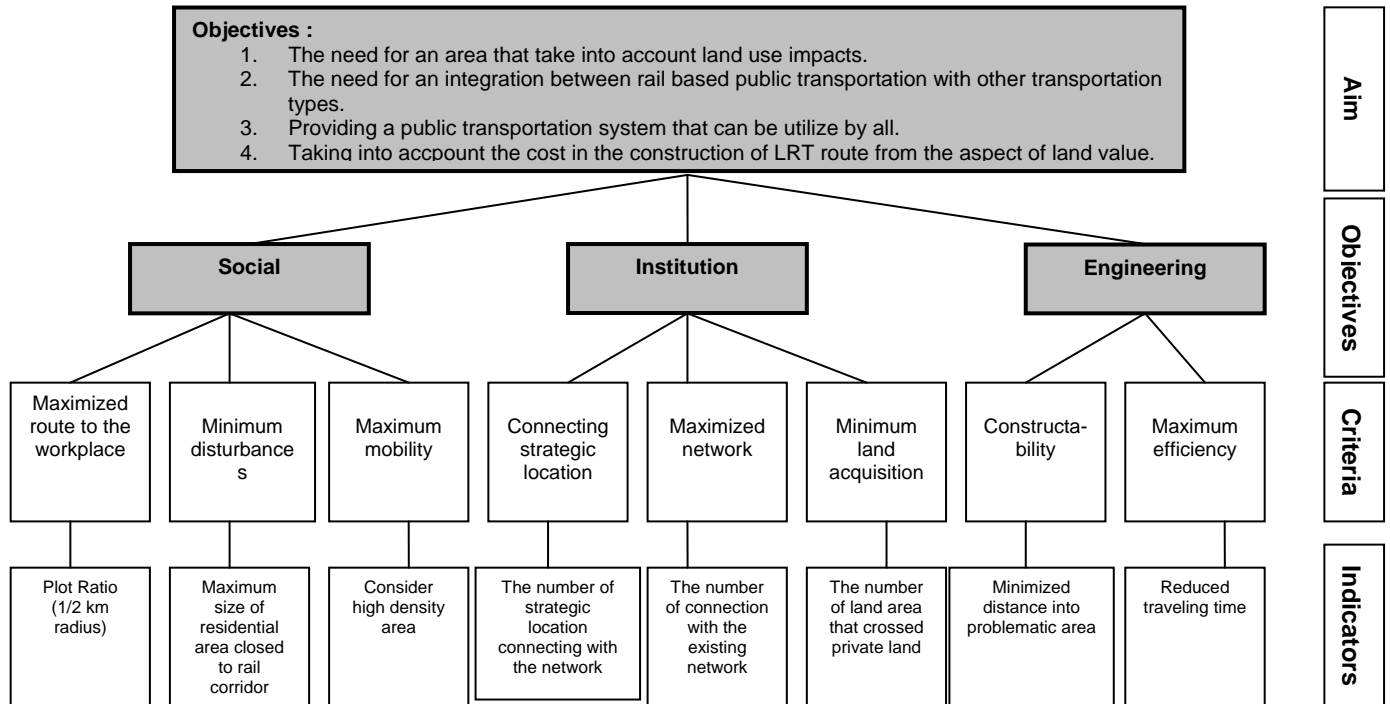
**Objectives :**
1. The need for an area that take into account land use impacts.
2. The need for an integration between rail based public transportation with other transportation types.
3. Providing a public transportation system that can be utilize by all.
4. Taking into accpount the cost in the construction of LRT route from the aspect of land value.

Aim

Social

Institution

Engineering

Objectives

Maximized route to the workplace

Minimum disturbances

Maximum mobility

Connecting strategic location

Maximized network

Minimum land acquisition

Constructability

Maximum efficiency

Criteria

Plot Ratio (1/2 km radius)

Maximum size of residential area closed to rail corridor

Consider high density area

The number of strategic location connecting with the network

The number of connection with the existing network

The number of land area that crossed private land

Minimized distance into problematic area

Reduced traveling time

Indicators